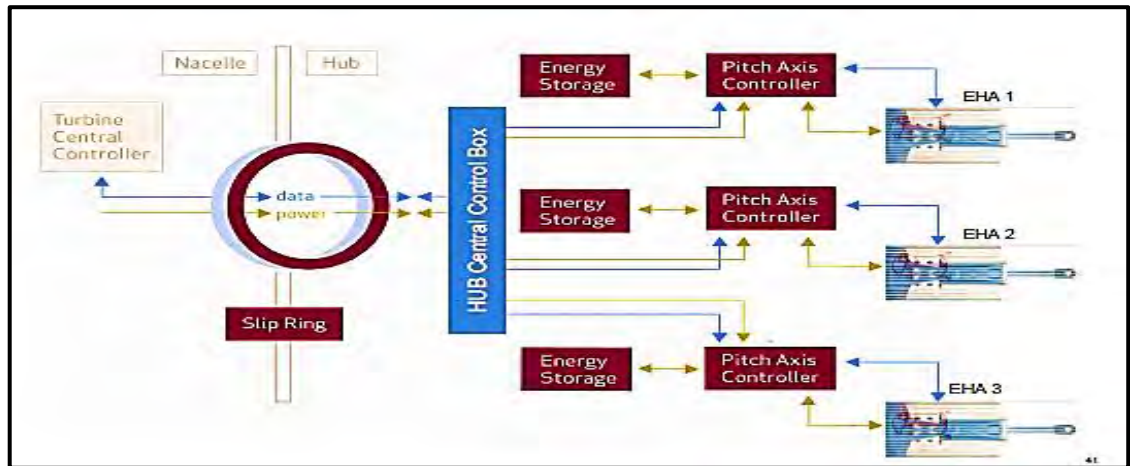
Nacelle

Hub

Turbine Central Controller

data

power

Slip Ring

HUB Central Control Box

Energy Storage

Pitch Axis Controller

EHA 1

Energy Storage

Pitch Axis Controller

EHA 2

Energy Storage

Pitch Axis Controller

EHA 3

41